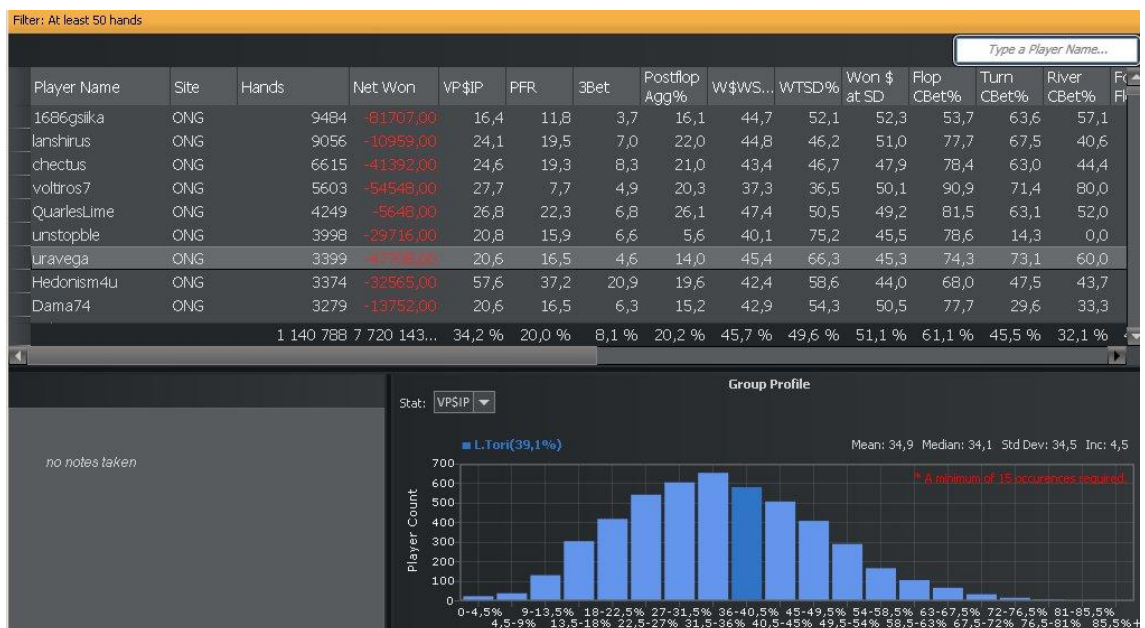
Filter: At least 50 hands

Type a Player Name...

| Player Name | Site | Hands | Net Won | VP$IP | PFR | 3Bet | Postflop Agg% | W$WS... | WTSD% | Won $ at SD | Flop CBet% | Turn CBet% | River CBet% | F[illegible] |
|---|---|---|---|---|---|---|---|---|---|---|---|---|---|---|
| 1686gsiika | ONG | 9484 | -81707,00 | 16,4 | 11,8 | 3,7 | 16,1 | 44,7 | 52,1 | 52,3 | 53,7 | 63,6 | 57,1 | |
| lanshirus | ONG | 9056 | -10959,00 | 24,1 | 19,5 | 7,0 | 22,0 | 44,8 | 46,2 | 51,0 | 77,7 | 67,5 | 40,6 | |
| chectus | ONG | 6615 | -41392,00 | 24,6 | 19,3 | 8,3 | 21,0 | 43,4 | 46,7 | 47,9 | 78,4 | 63,0 | 44,4 | |
| voltros7 | ONG | 5603 | -54548,00 | 27,7 | 7,7 | 4,9 | 20,3 | 37,3 | 36,5 | 50,1 | 90,9 | 71,4 | 80,0 | |
| QuarlesLime | ONG | 4249 | -5648,00 | 26,8 | 22,3 | 6,8 | 26,1 | 47,4 | 50,5 | 49,2 | 81,5 | 63,1 | 52,0 | |
| unstopble | ONG | 3998 | -29716,00 | 20,8 | 15,9 | 6,6 | 5,6 | 40,1 | 75,2 | 45,5 | 78,6 | 14,3 | 0,0 | |
| uravega | ONG | 3399 | -47708,00 | 20,6 | 16,5 | 4,6 | 14,0 | 45,4 | 66,3 | 45,3 | 74,3 | 73,1 | 60,0 | |
| Hedonism4u | ONG | 3374 | -32565,00 | 57,6 | 37,2 | 20,9 | 19,6 | 42,4 | 58,6 | 44,0 | 68,0 | 47,5 | 43,7 | |
| Dama74 | ONG | 3279 | -13752,00 | 20,6 | 16,5 | 6,3 | 15,2 | 42,9 | 54,3 | 50,5 | 77,7 | 29,6 | 33,3 | |
| | | 1 140 788 | 7 720 143... | 34,2 % | 20,0 % | 8,1 % | 20,2 % | 45,7 % | 49,6 % | 51,1 % | 61,1 % | 45,5 % | 32,1 % | |

no notes taken

Group Profile

Stat: VP$IP

■ L.Tori(39,1%)

Mean: 34,9 Median: 34,1 Std Dev: 34,5 Inc: 4,5

* A minimum of 15 occurences required.

Player Count

700 600 500 400 300 200 100 0

0-4,5% 4,5-9% 9-13,5% 13,5-18% 18-22,5% 22,5-27% 27-31,5% 31,5-36% 36-40,5% 40,5-45% 45-49,5% 49,5-54% 54-58,5% 58,5-63% 63-67,5% 67,5-72% 72-76,5% 76,5-81% 81-85,5% 85,5%+